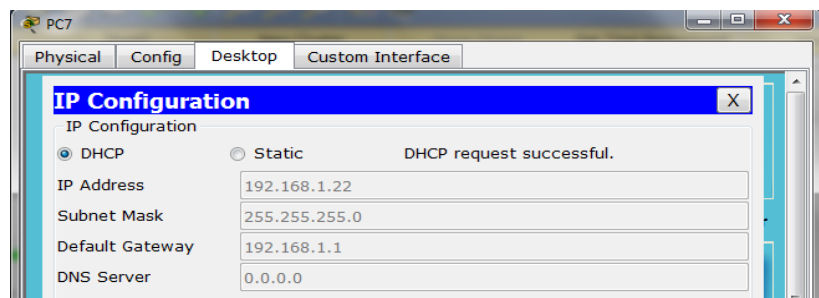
PC7

Physical Config Desktop Custom Interface

IP Configuration X

IP Configuration

DHCP Static DHCP request successful.

IP Address 192.168.1.22

Subnet Mask 255.255.255.0

Default Gateway 192.168.1.1

DNS Server 0.0.0.0